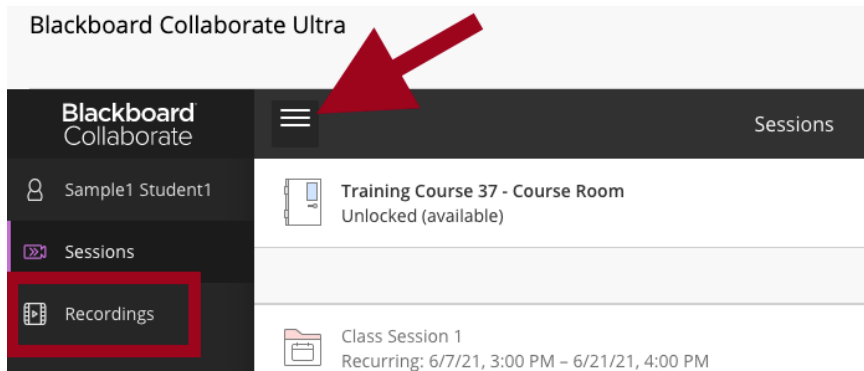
Blackboard Collaborate Ultra

Blackboard Collaborate

Sessions

Sample1 Student1

Sessions

Recordings

Training Course 37 - Course Room
Unlocked (available)

Class Session 1
Recurring: 6/7/21, 3:00 PM – 6/21/21, 4:00 PM